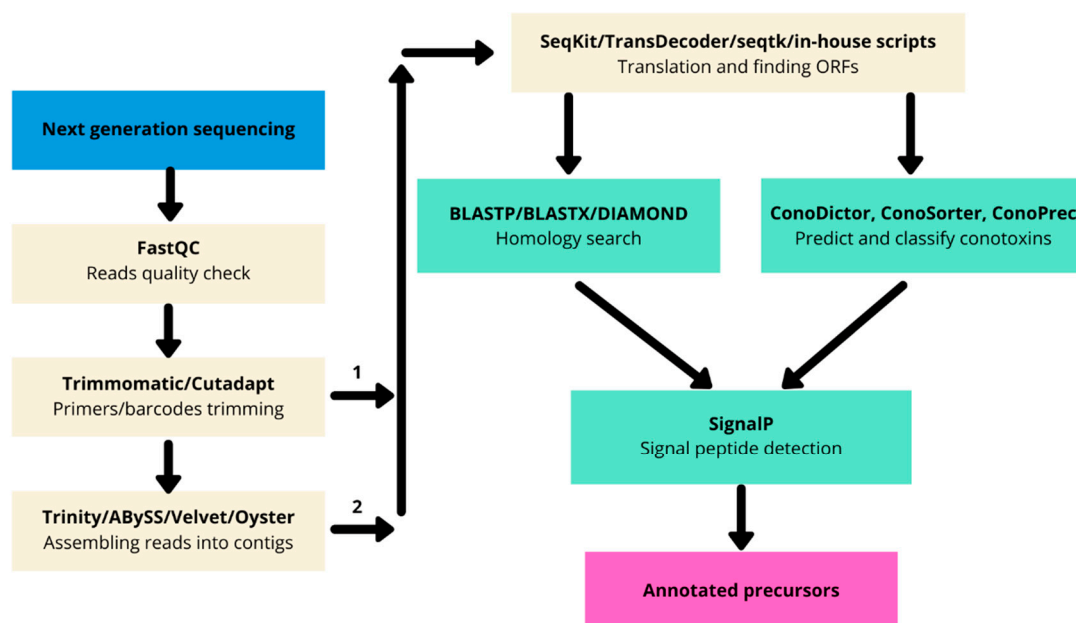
Next generation sequencing

FastQC
Reads quality check

Trimmomatic/Cutadapt
Primers/barcodes trimming

Trinity/ABySS/Velvet/Oyster
Assembling reads into contigs

1

2

SeqKit/TransDecoder/seqtk/in-house scripts
Translation and finding ORFs

BLASTP/BLASTX/DIAMOND
Homology search

ConoDictor, ConoSorter, ConoPrec
Predict and classify conotoxins

SignalP
Signal peptide detection

Annotated precursors